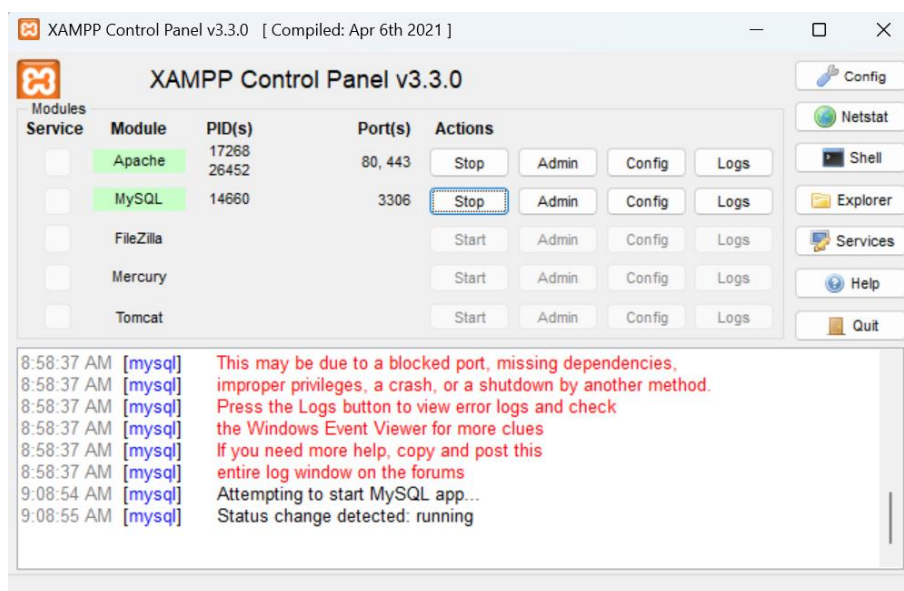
XAMPP Control Panel v3.3.0 [ Compiled: Apr 6th 2021 ]

XAMPP Control Panel v3.3.0

Config
Netstat
Shell
Explorer
Services
Help
Quit

Modules

| Service | Module | PID(s) | Port(s) | Actions | | | |
|---|---|---|---|---|---|---|---|
| | Apache | 17268 26452 | 80, 443 | Stop | Admin | Config | Logs |
| | MySQL | 14660 | 3306 | Stop | Admin | Config | Logs |
| | FileZilla | | | Start | Admin | Config | Logs |
| | Mercury | | | Start | Admin | Config | Logs |
| | Tomcat | | | Start | Admin | Config | Logs |

8:58:37 AM [mysql] This may be due to a blocked port, missing dependencies,
8:58:37 AM [mysql] improper privileges, a crash, or a shutdown by another method.
8:58:37 AM [mysql] Press the Logs button to view error logs and check
8:58:37 AM [mysql] the Windows Event Viewer for more clues
8:58:37 AM [mysql] If you need more help, copy and post this
8:58:37 AM [mysql] entire log window on the forums
9:08:54 AM [mysql] Attempting to start MySQL app...
9:08:55 AM [mysql] Status change detected: running